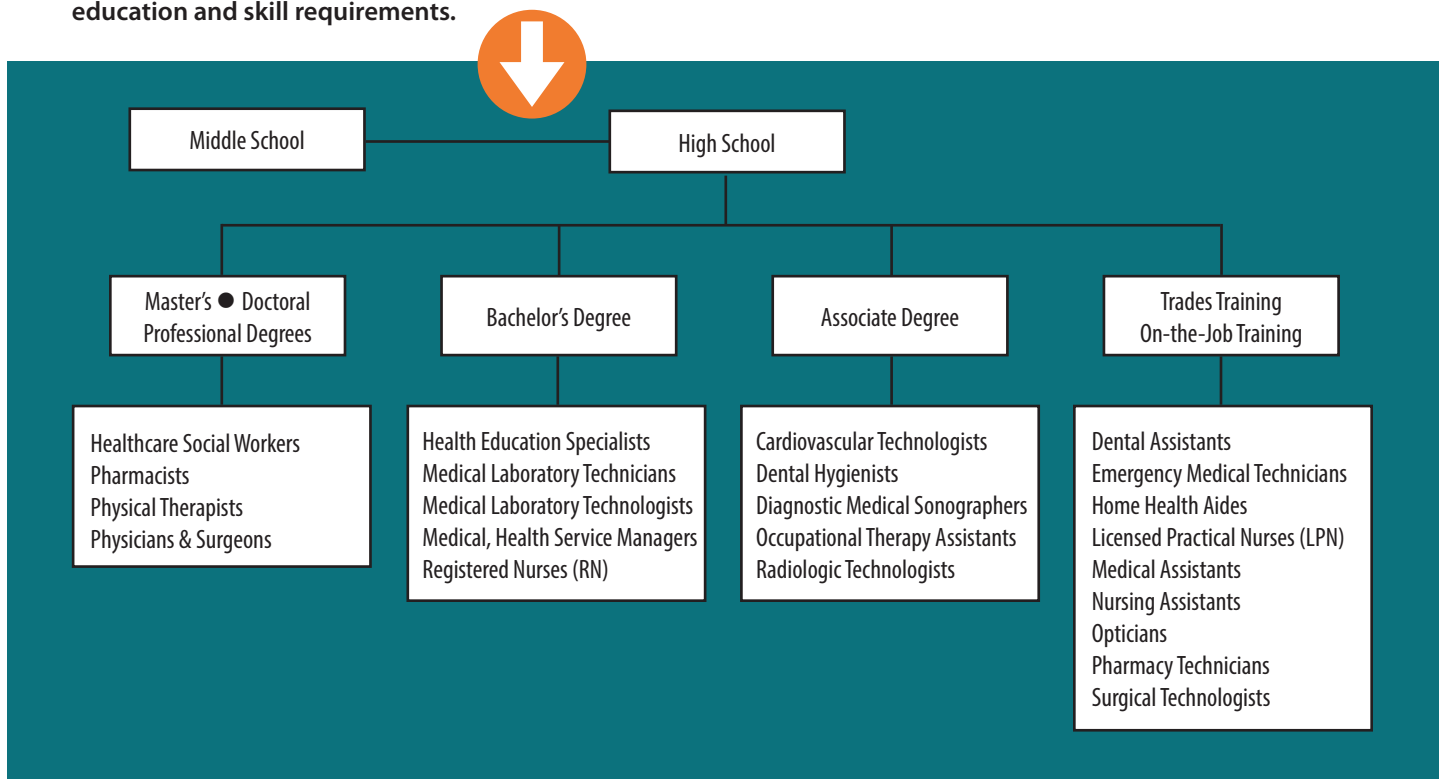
education and skill requirements.

Middle School

High School

Master's ● Doctoral Professional Degrees

Bachelor's Degree

Associate Degree

Trades Training On-the-Job Training

Healthcare Social Workers
Pharmacists
Physical Therapists
Physicians & Surgeons

Health Education Specialists
Medical Laboratory Technicians
Medical Laboratory Technologists
Medical, Health Service Managers
Registered Nurses (RN)

Cardiovascular Technologists
Dental Hygienists
Diagnostic Medical Sonographers
Occupational Therapy Assistants
Radiologic Technologists

Dental Assistants
Emergency Medical Technicians
Home Health Aides
Licensed Practical Nurses (LPN)
Medical Assistants
Nursing Assistants
Opticians
Pharmacy Technicians
Surgical Technologists